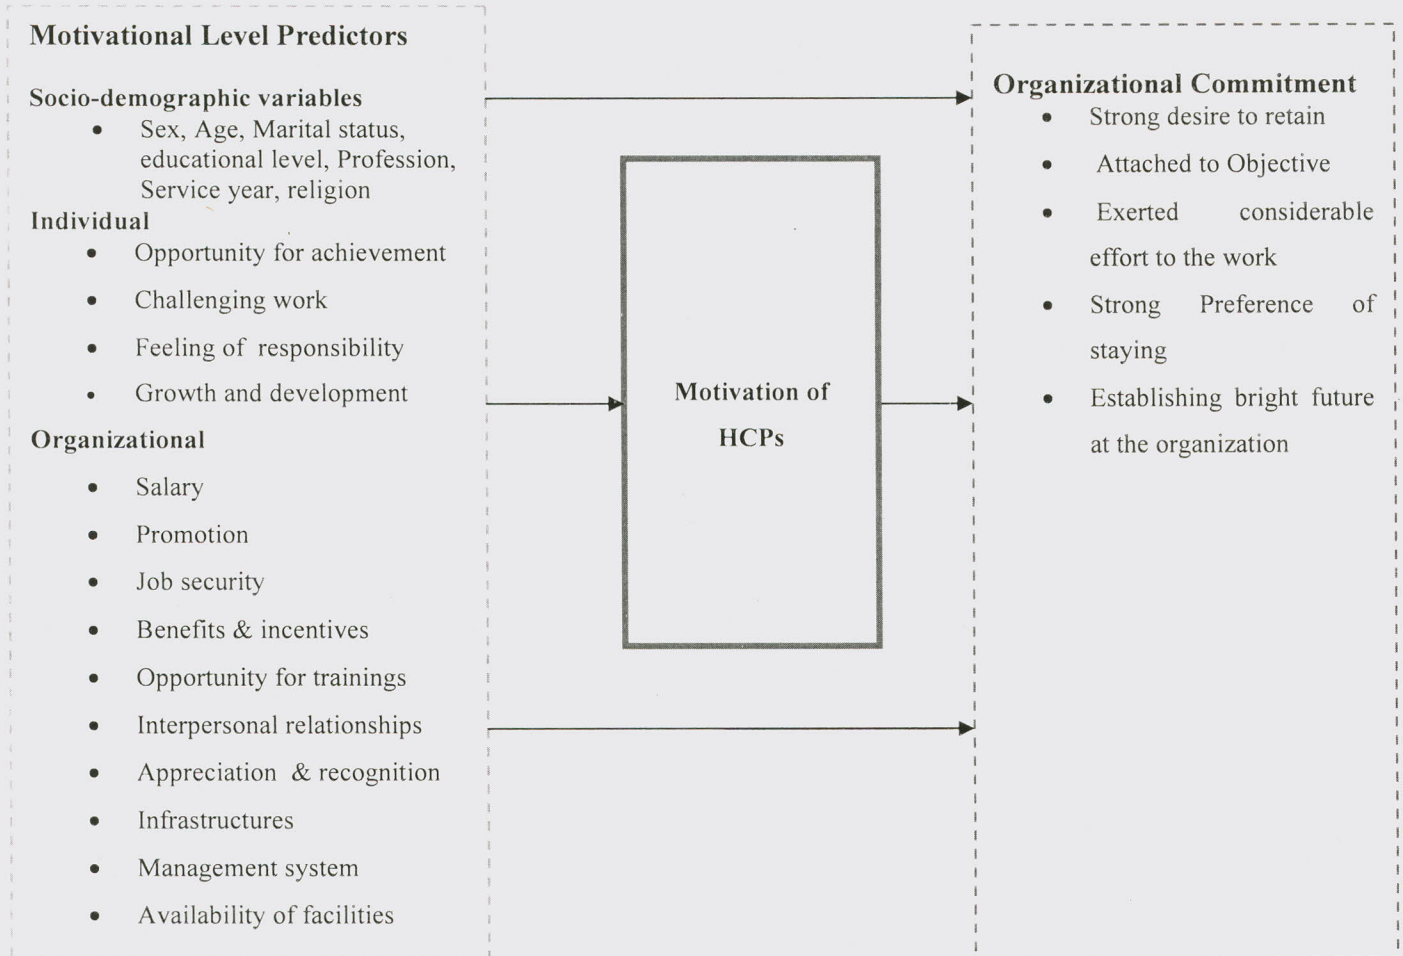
Motivational Level Predictors

Socio-demographic variables

- Sex, Age, Marital status, educational level, Profession, Service year, religion

Individual

- Opportunity for achievement
- Challenging work
- Feeling of responsibility
- Growth and development

Organizational

- Salary
- Promotion
- Job security
- Benefits & incentives
- Opportunity for trainings
- Interpersonal relationships
- Appreciation & recognition
- Infrastructures
- Management system
- Availability of facilities

Motivation of HCPs

Organizational Commitment

- Strong desire to retain
- Attached to Objective
- Exerted considerable effort to the work
- Strong Preference of staying
- Establishing bright future at the organization